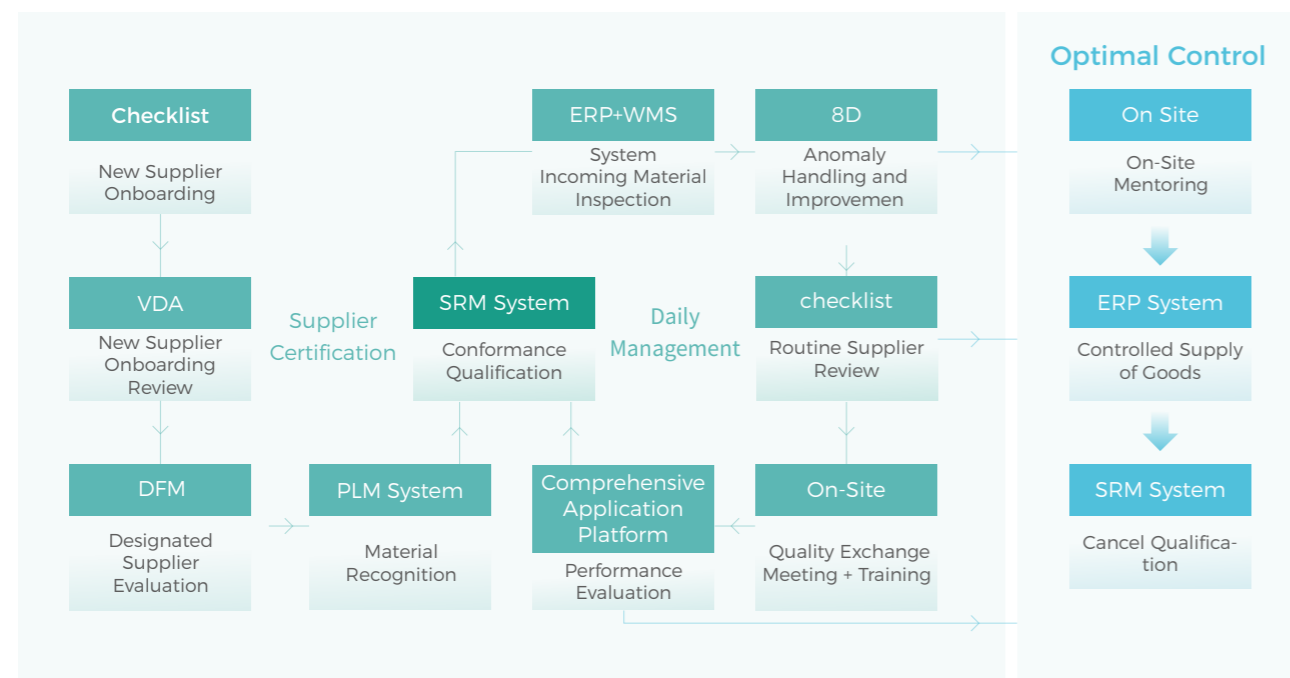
Checklist

New Supplier Onboarding

VDA

New Supplier Onboarding Review

DFM

Designated Supplier Evaluation

Supplier Certification

PLM System

Material Recognition

SRM System

Conformance Qualification

ERP+WMS

System Incoming Material Inspection

Comprehensive Application Platform

Performance Evaluation

Daily Management

8D

Anomaly Handling and Improvemen

checklist

Routine Supplier Review

On-Site

Quality Exchange Meeting + Training

Optimal Control

On Site

On-Site Mentoring

ERP System

Controlled Supply of Goods

SRM System

Cancel Qualifica-tion